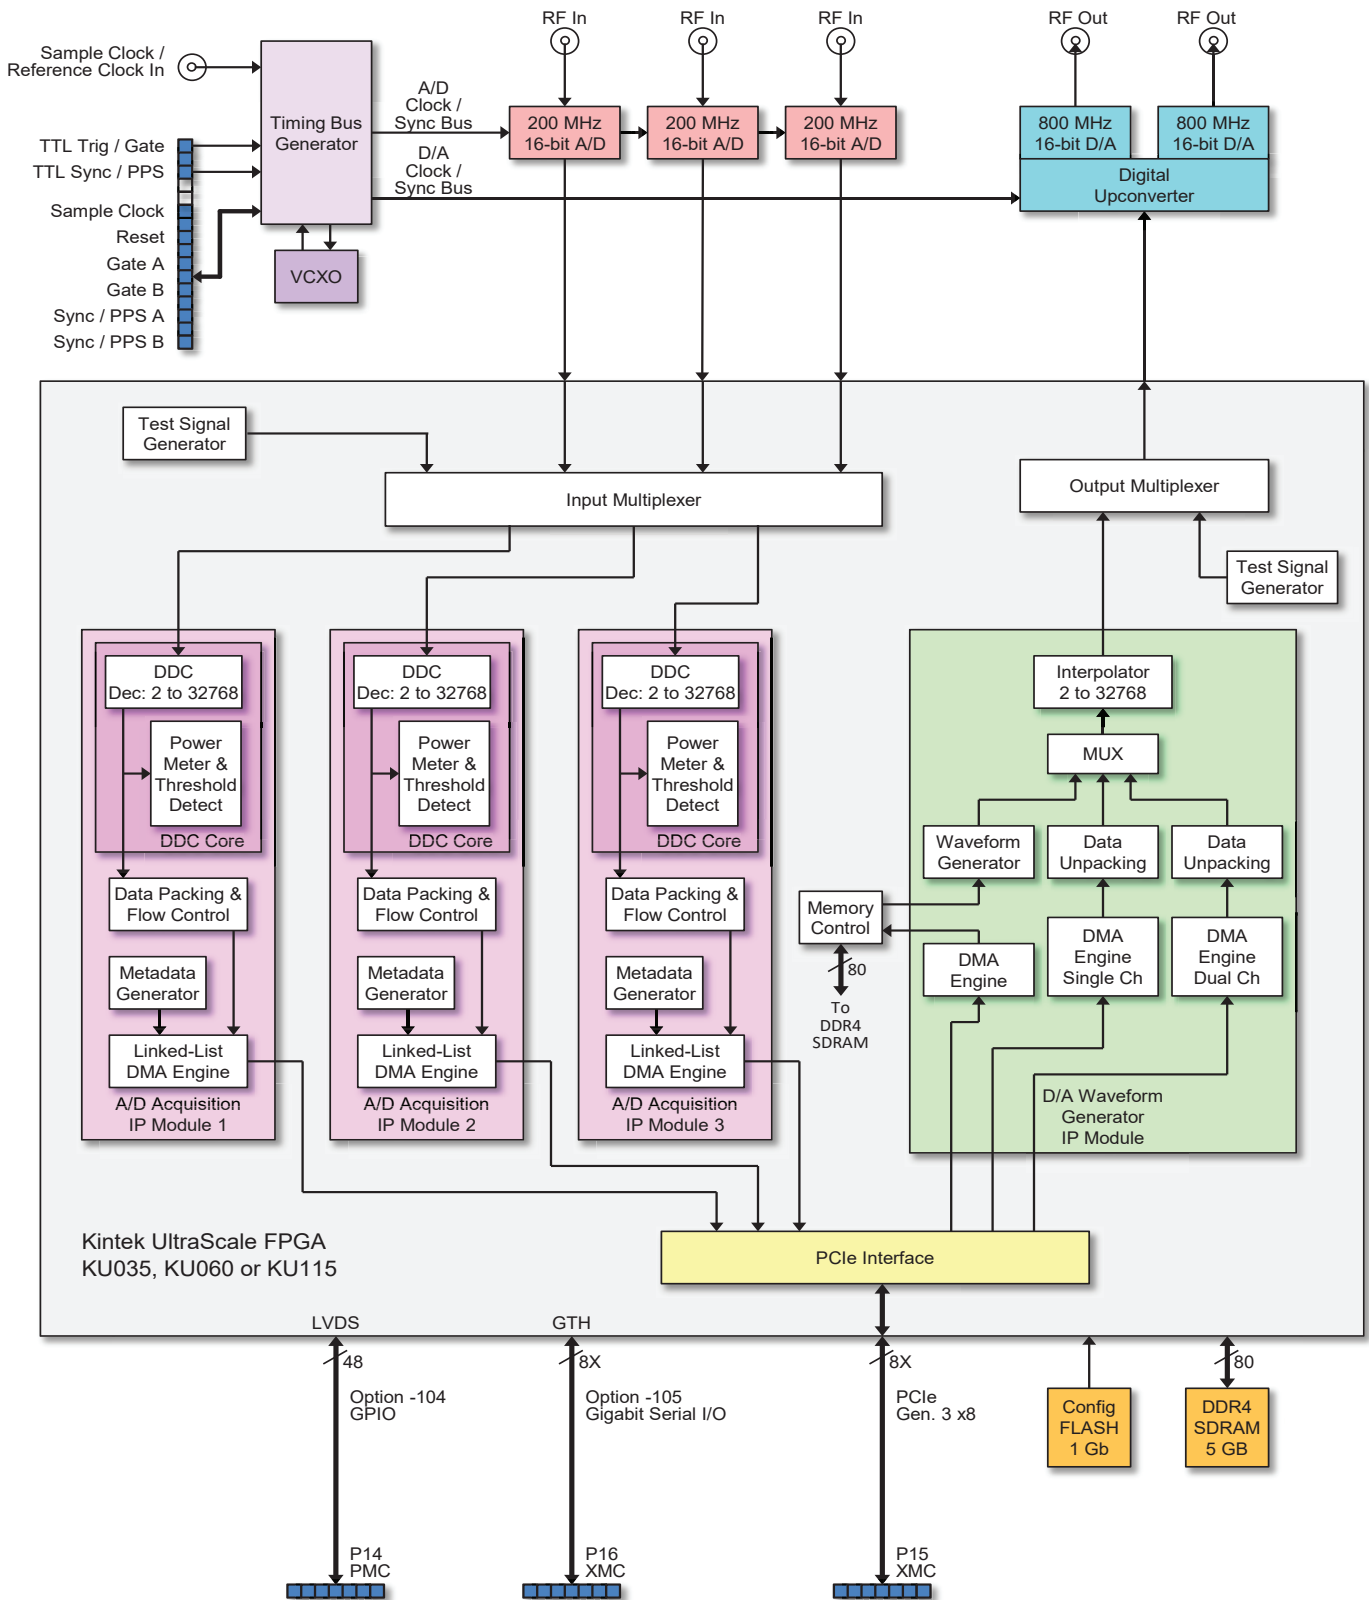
RF In
RF In
RF In
RF Out
RF Out

Sample Clock / Reference Clock In

TTL Trig / Gate
TTL Sync / PPS
Sample Clock
Reset
Gate A
Gate B
Sync / PPS A
Sync / PPS B

Timing Bus Generator

VCXO

A/D Clock / Sync Bus

D/A Clock / Sync Bus

200 MHz 16-bit A/D
200 MHz 16-bit A/D
200 MHz 16-bit A/D

800 MHz 16-bit D/A
800 MHz 16-bit D/A

Digital Upconverter

Test Signal Generator

Input Multiplexer

Output Multiplexer

Test Signal Generator

DDC Dec: 2 to 32768
Power Meter & Threshold Detect
DDC Core
Data Packing & Flow Control
Metadata Generator
Linked-List DMA Engine
A/D Acquisition IP Module 1

DDC Dec: 2 to 32768
Power Meter & Threshold Detect
DDC Core
Data Packing & Flow Control
Metadata Generator
Linked-List DMA Engine
A/D Acquisition IP Module 2

DDC Dec: 2 to 32768
Power Meter & Threshold Detect
DDC Core
Data Packing & Flow Control
Metadata Generator
Linked-List DMA Engine
A/D Acquisition IP Module 3

Interpolator 2 to 32768
MUX
Waveform Generator
Data Unpacking
Data Unpacking
Memory Control
80
To DDR4 SDRAM
DMA Engine
DMA Engine Single Ch
DMA Engine Dual Ch
D/A Waveform Generator IP Module

Kintek UltraScale FPGA
KU035, KU060 or KU115

PCIe Interface

LVDS
GTH
48
8X
8X
80

Option -104 GPIO
Option -105 Gigabit Serial I/O
PCIe Gen. 3 x8

Config FLASH 1 Gb
DDR4 SDRAM 5 GB

P14 PMC
P16 XMC
P15 XMC